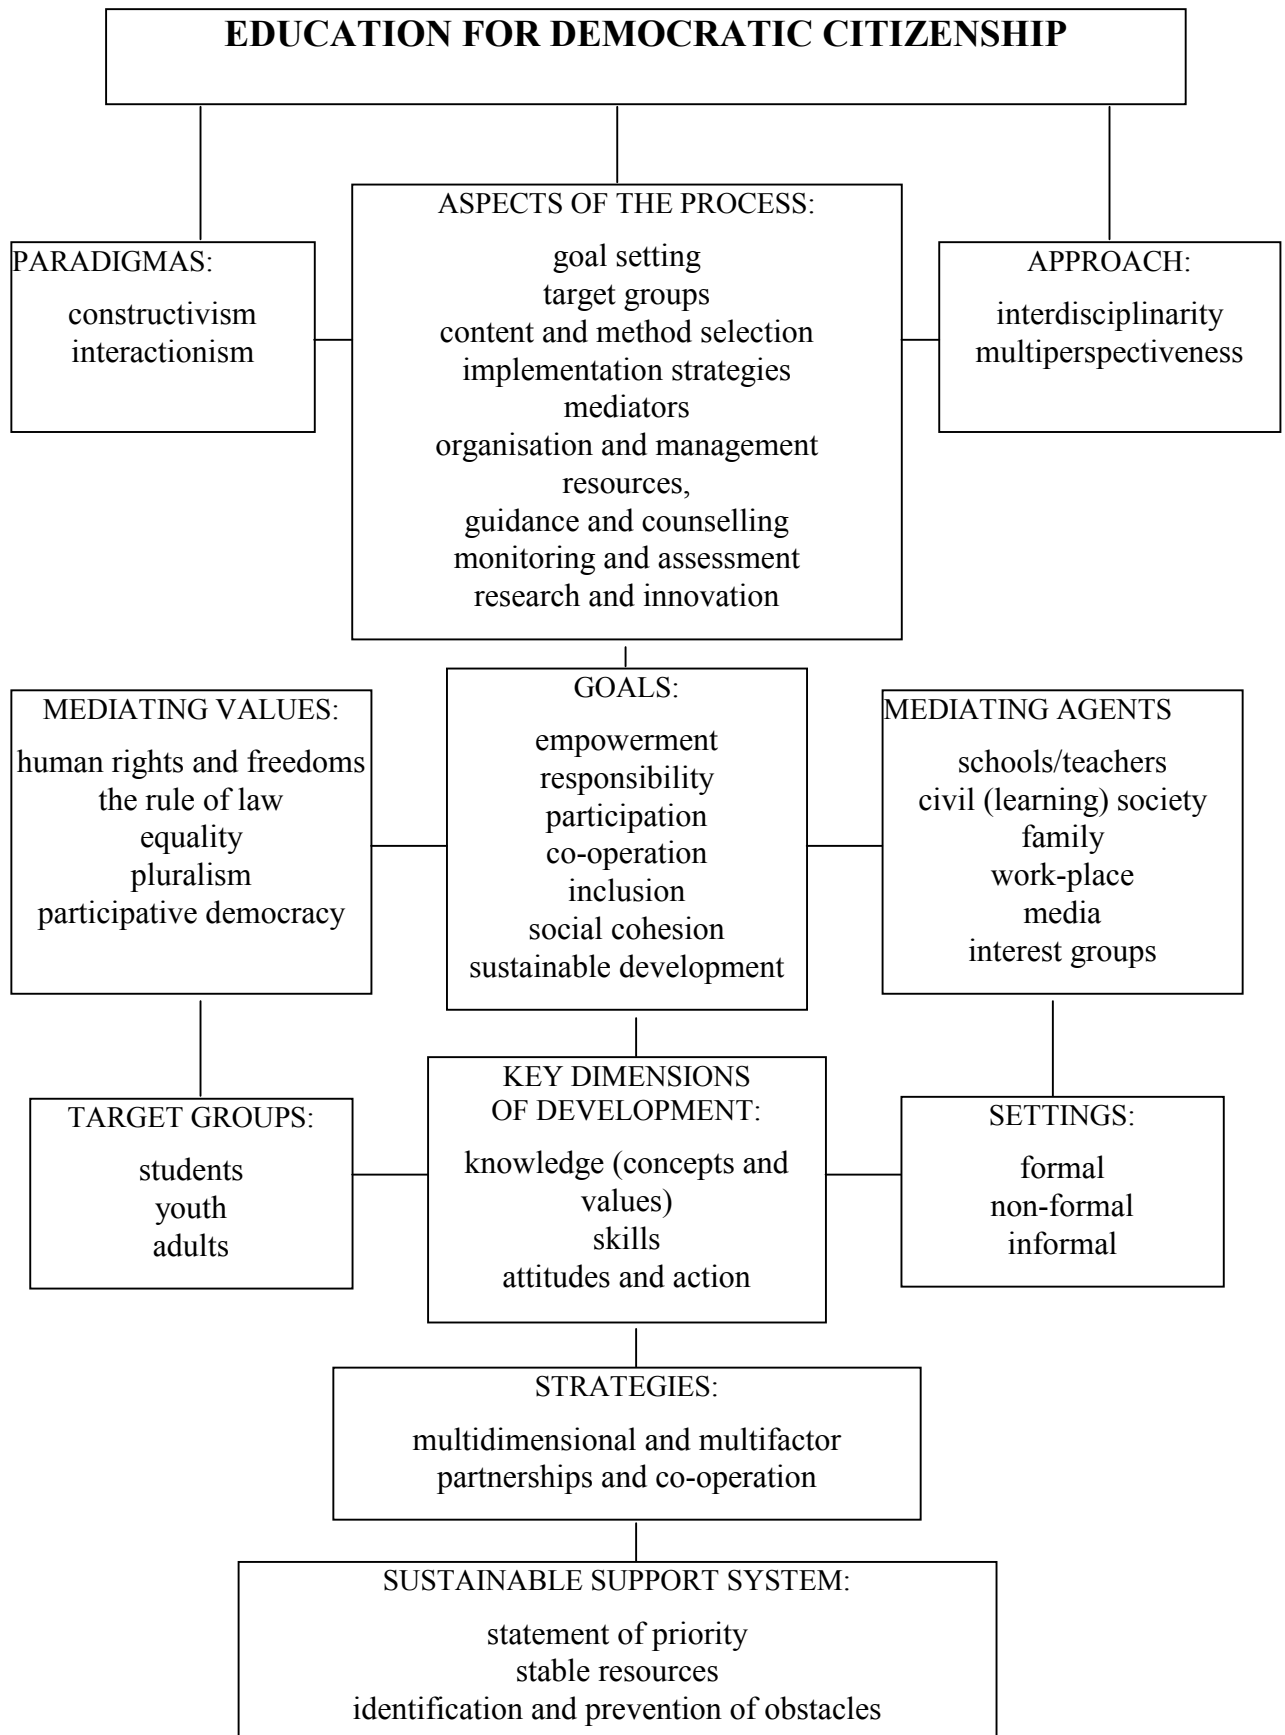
EDUCATION FOR DEMOCRATIC CITIZENSHIP

PARADIGMAS:
constructivism
interactionism

ASPECTS OF THE PROCESS:
goal setting
target groups
content and method selection
implementation strategies
mediators
organisation and management
resources,
guidance and counselling
monitoring and assessment
research and innovation

APPROACH:
interdisciplinarity
multiperspectiveness

MEDIATING VALUES:
human rights and freedoms
the rule of law
equality
pluralism
participative democracy

GOALS:
empowerment
responsibility
participation
co-operation
inclusion
social cohesion
sustainable development

MEDIATING AGENTS
schools/teachers
civil (learning) society
family
work-place
media
interest groups

TARGET GROUPS:
students
youth
adults

KEY DIMENSIONS OF DEVELOPMENT:
knowledge (concepts and values)
skills
attitudes and action

SETTINGS:
formal
non-formal
informal

STRATEGIES:
multidimensional and multifactor
partnerships and co-operation

SUSTAINABLE SUPPORT SYSTEM:
statement of priority
stable resources
identification and prevention of obstacles